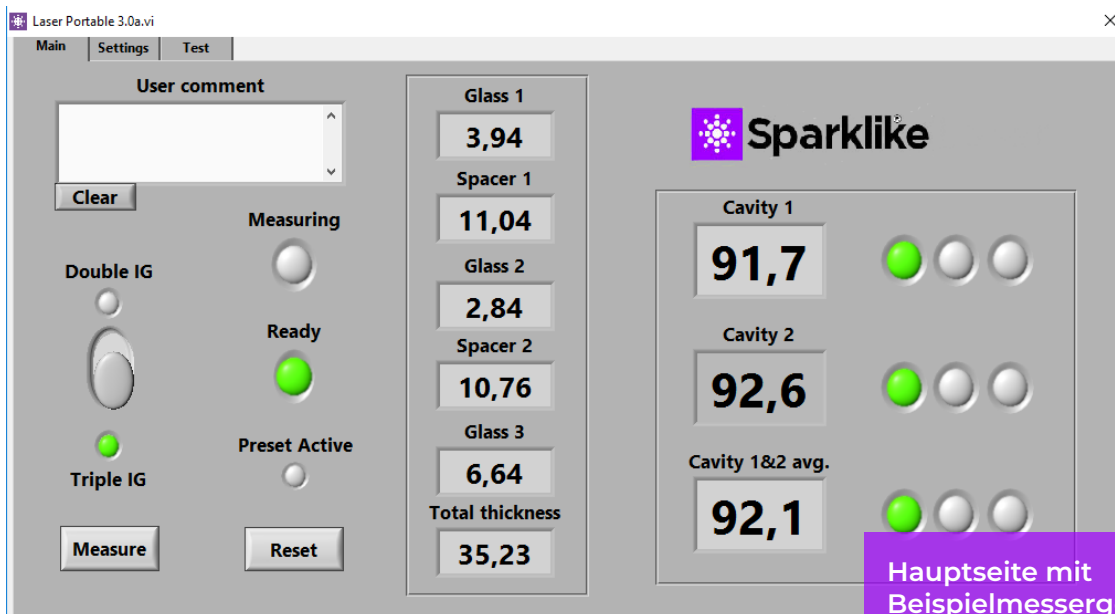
Laser Portable 3.0a.vi

Main
Settings
Test

User comment

Clear

Measuring

Double IG

Ready

Triple IG

Preset Active

Measure

Reset

Glass 1
3,94
Spacer 1
11,04
Glass 2
2,84
Spacer 2
10,76
Glass 3
6,64
Total thickness
35,23

Sparklike

Cavity 1
91,7
Cavity 2
92,6
Cavity 1&2 avg.
92,1

Hauptseite mit Beispielmesserg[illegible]